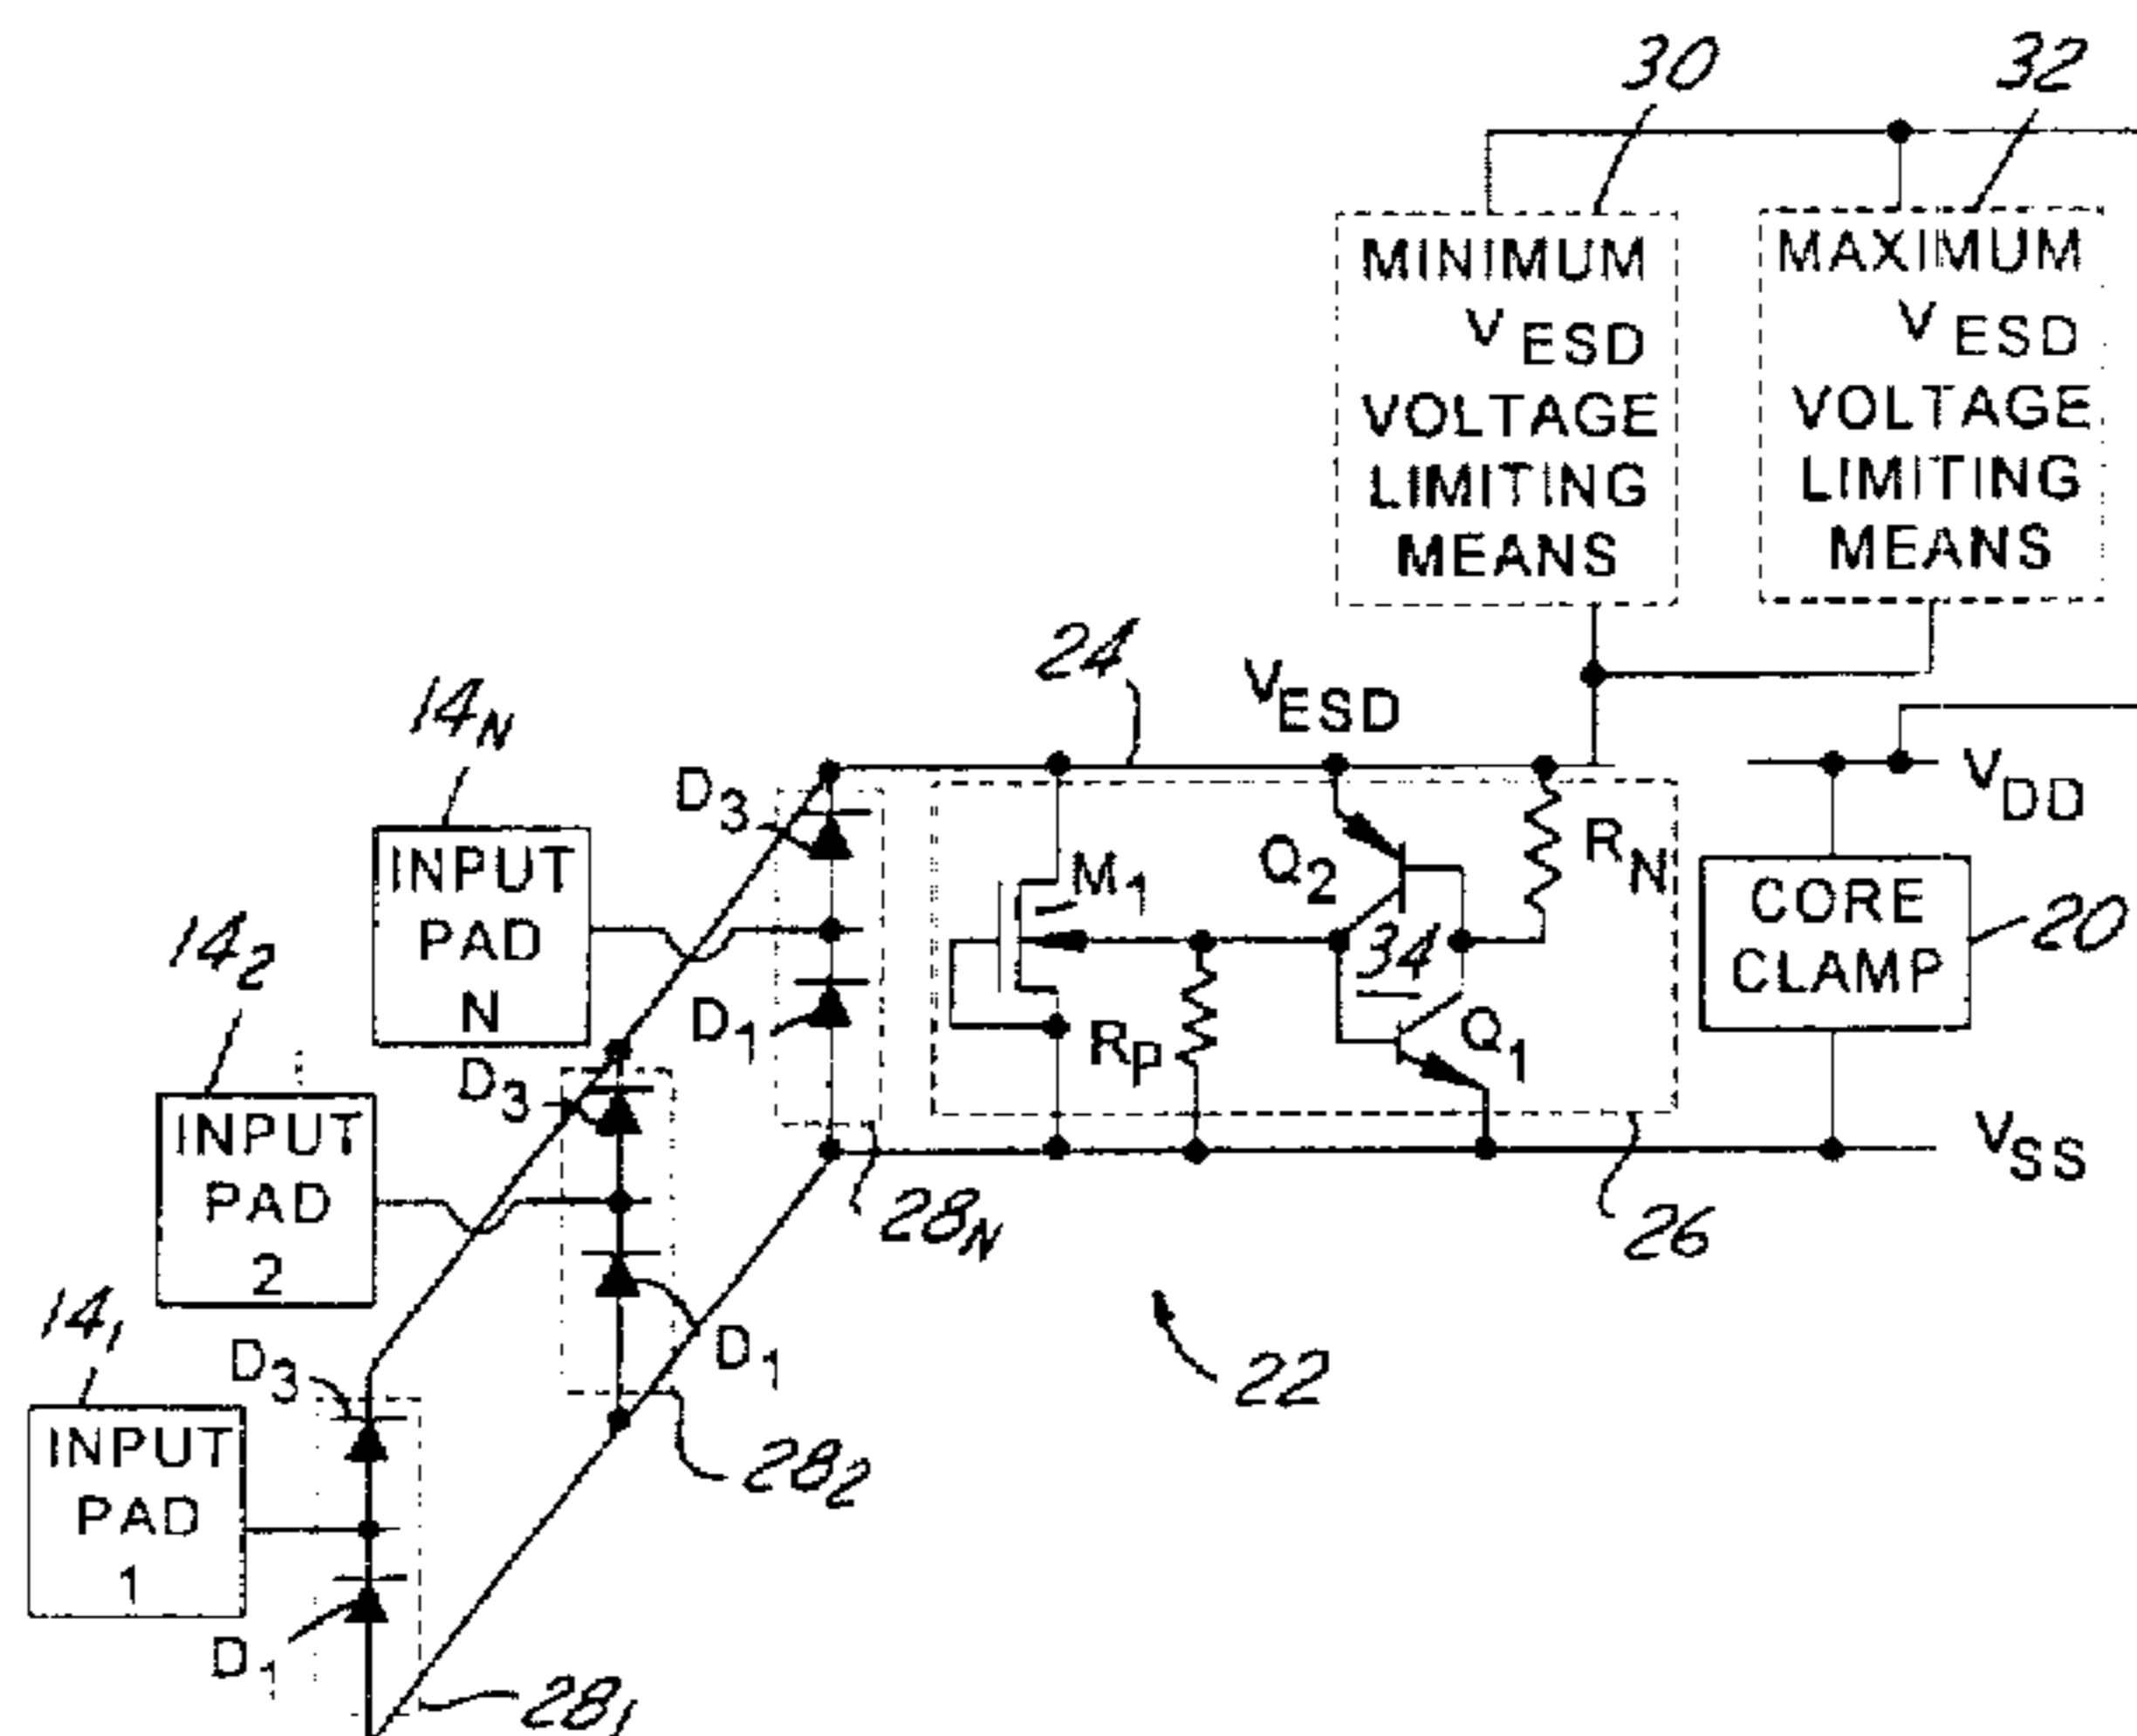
30

32

MINIMUM $V_{ESD}$ VOLTAGE LIMITING MEANS

MAXIMUM $V_{ESD}$ VOLTAGE LIMITING MEANS

24

$V_{ESD}$

$14_N$

$D_3$

INPUT PAD N

$M_1$

$Q_2$

$R_N$

$V_{DD}$

CORE CLAMP

20

$14_2$

34

$D_1$

$R_P$

$Q_1$

$D_3$

INPUT PAD 2

$V_{SS}$

$28_N$

26

$14_1$

$D_3$

$D_1$

22

INPUT PAD 1

$28_2$

$D_1$

$28_1$